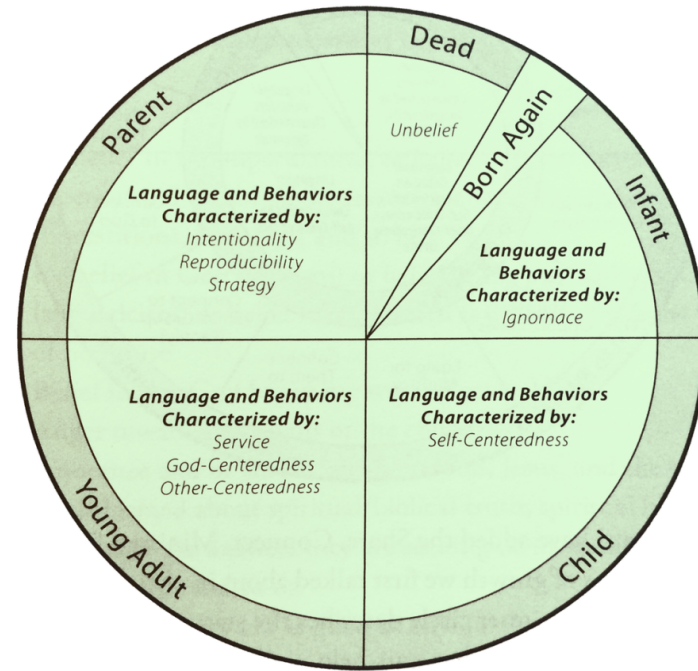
Dead

Unbelief

Born Again

Infant

Language and Behaviors Characterized by:
Ignornace

Child

Language and Behaviors Characterized by:
Self-Centeredness

Young Adult

Language and Behaviors Characterized by:
Service
God-Centeredness
Other-Centeredness

Parent

Language and Behaviors Characterized by:
Intentionality
Reproducibility
Strategy